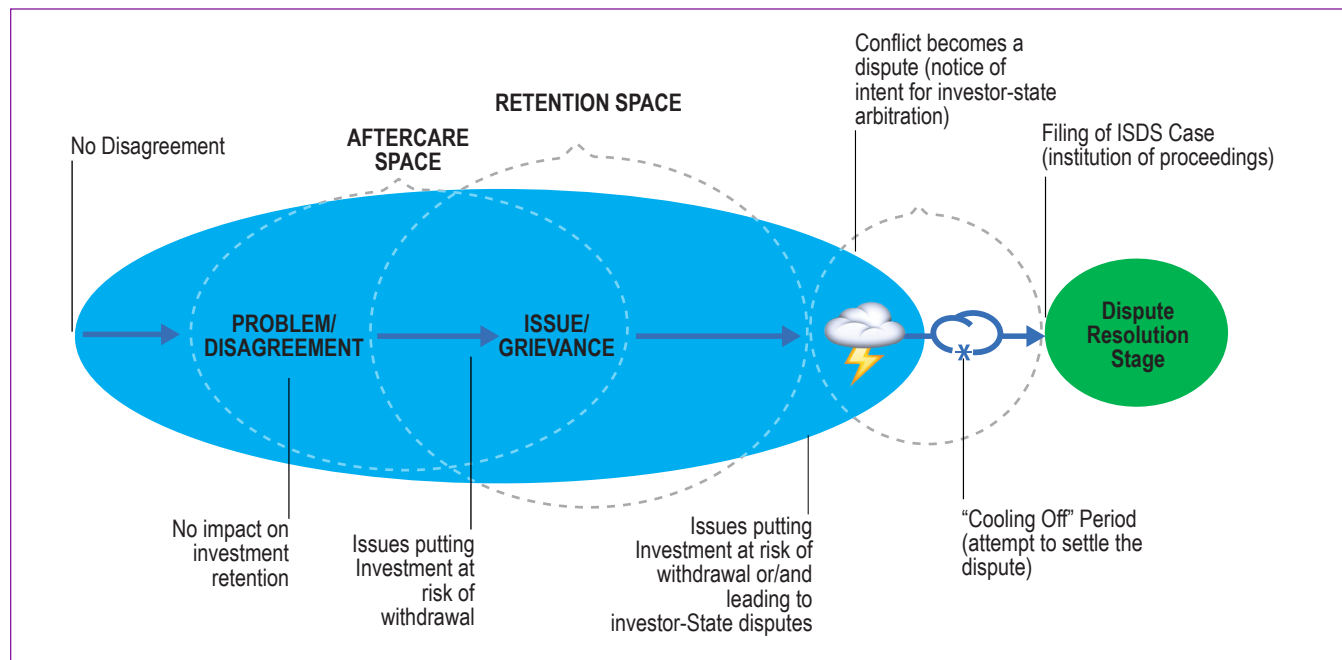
RETENTION SPACE

AFTERCARE SPACE

No Disagreement

Conflict becomes a dispute (notice of intent for investor-state arbitration)

Filing of ISDS Case (institution of proceedings)

PROBLEM/ DISAGREEMENT

ISSUE/ GRIEVANCE

Dispute Resolution Stage

No impact on investment retention

Issues putting Investment at risk of withdrawal

Issues putting Investment at risk of withdrawal or/and leading to investor-State disputes

“Cooling Off” Period (attempt to settle the dispute)